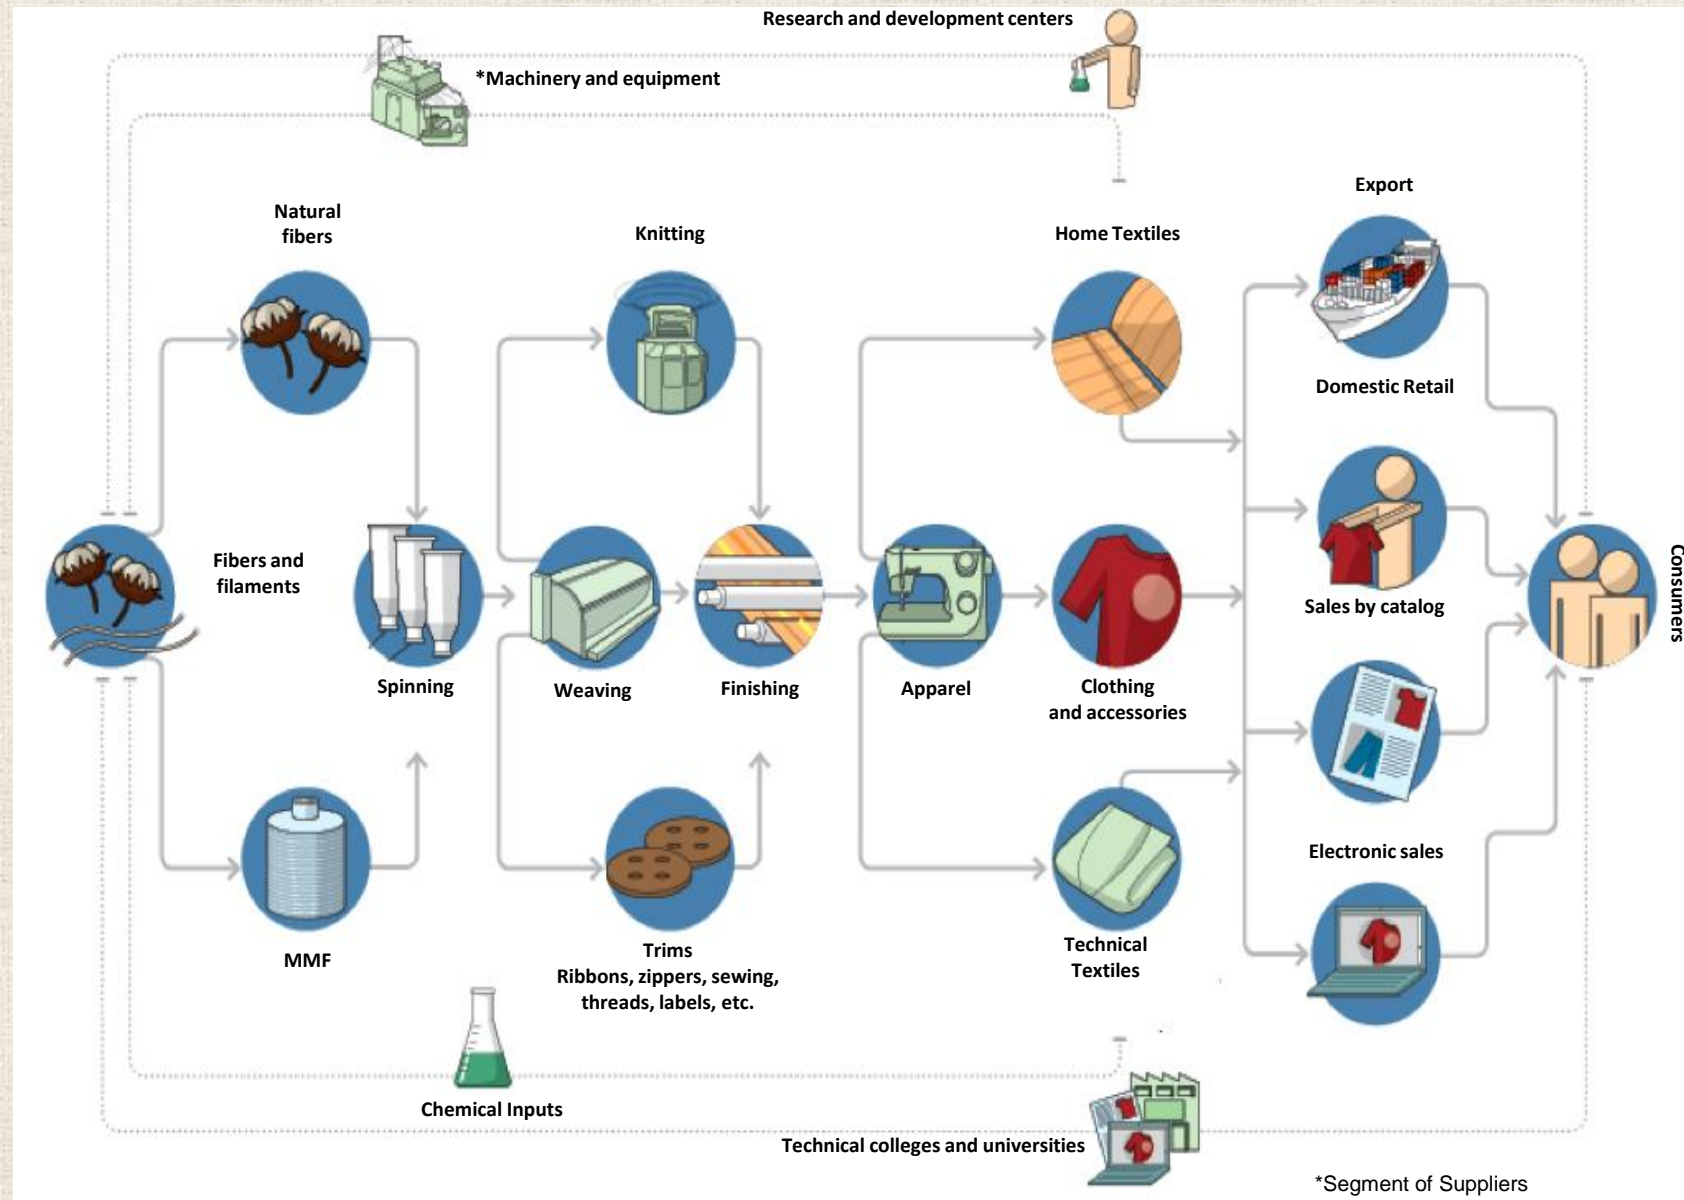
Research and development centers

*Machinery and equipment

Natural fibers

Knitting

Home Textiles

Export

Domestic Retail

Fibers and filaments

Spinning

Weaving

Finishing

Apparel

Clothing and accessories

Sales by catalog

Consumers

MMF

Trims
Ribbons, zippers, sewing, threads, labels, etc.

Technical Textiles

Electronic sales

Chemical Inputs

Technical colleges and universities

*Segment of Suppliers